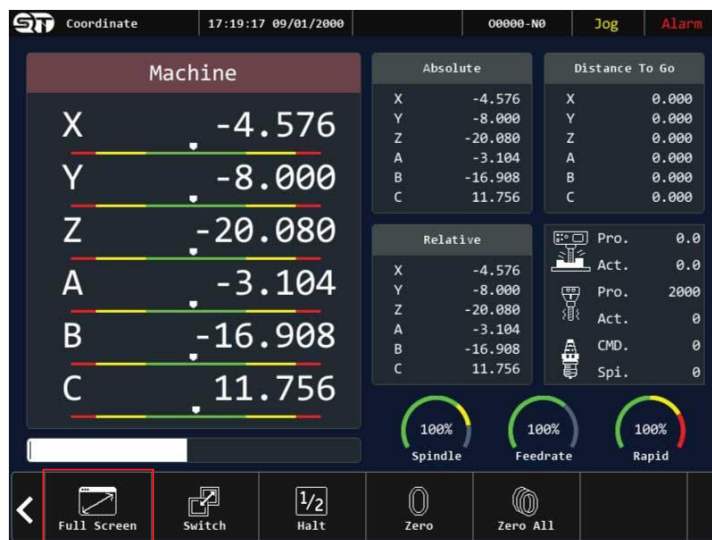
Coordinate 17:19:17 09/01/2000 O0000-N0 Jog Alarm

Machine

X -4.576
Y -8.000
Z -20.080
A -3.104
B -16.908
C 11.756

Absolute

| | |
|---|---|
| X | -4.576 |
| Y | -8.000 |
| Z | -20.080 |
| A | -3.104 |
| B | -16.908 |
| C | 11.756 |

Distance To Go

| | |
|---|---|
| X | 0.000 |
| Y | 0.000 |
| Z | 0.000 |
| A | 0.000 |
| B | 0.000 |
| C | 0.000 |

Relative

| | |
|---|---|
| X | -4.576 |
| Y | -8.000 |
| Z | -20.080 |
| A | -3.104 |
| B | -16.908 |
| C | 11.756 |

Pro. 0.0
Act. 0.0
Pro. 2000
Act. 0
CMD. 0
Spi. 0

100% Spindle
100% Feedrate
100% Rapid

Full Screen
Switch
1/2 Halt
Zero
Zero All